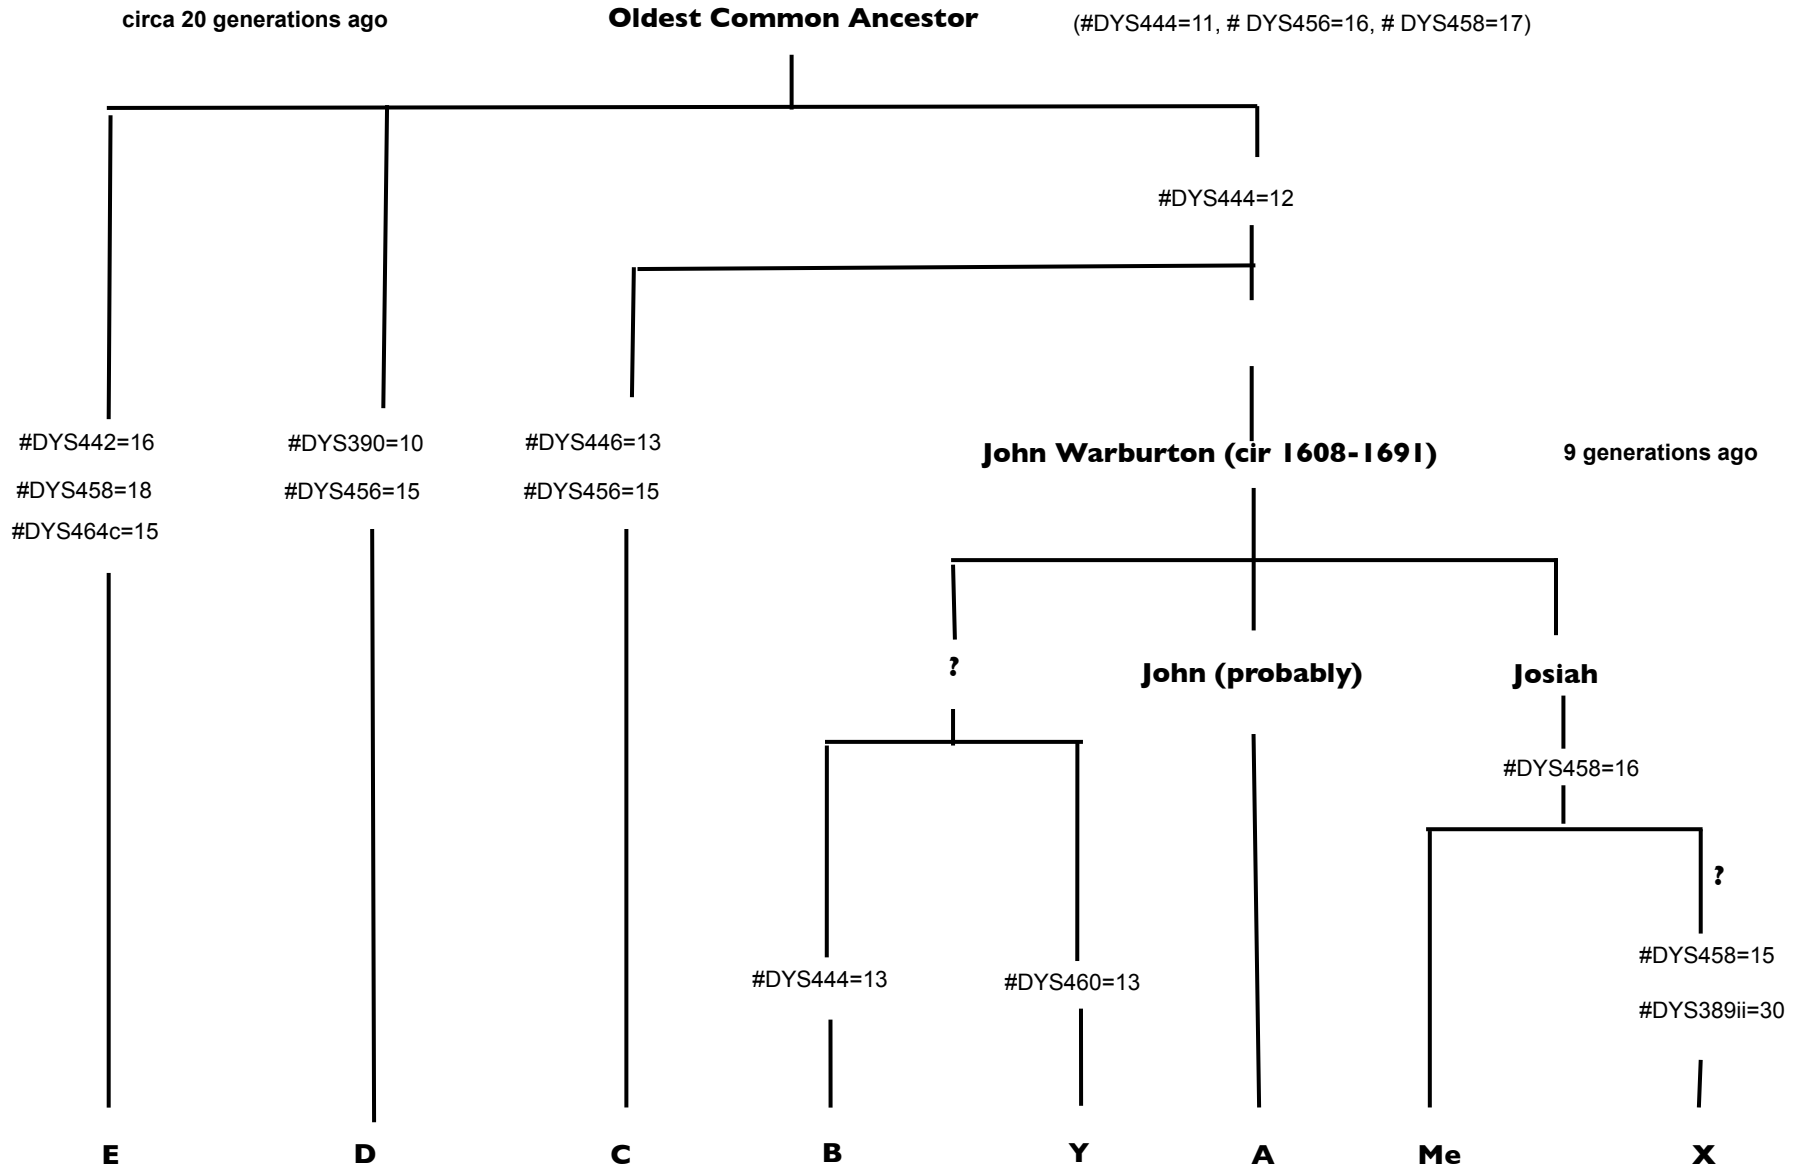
circa 20 generations ago

Oldest Common Ancestor

(#DYS444=11, # DYS456=16, # DYS458=17)

#DYS444=12

#DYS442=16
#DYS458=18
#DYS464c=15

#DYS390=10
#DYS456=15

#DYS446=13
#DYS456=15

John Warburton (cir 1608-1691)

9 generations ago

?

John (probably)

Josiah

#DYS458=16

?

#DYS444=13

#DYS460=13

#DYS458=15
#DYS389ii=30

E D C B Y A Me X